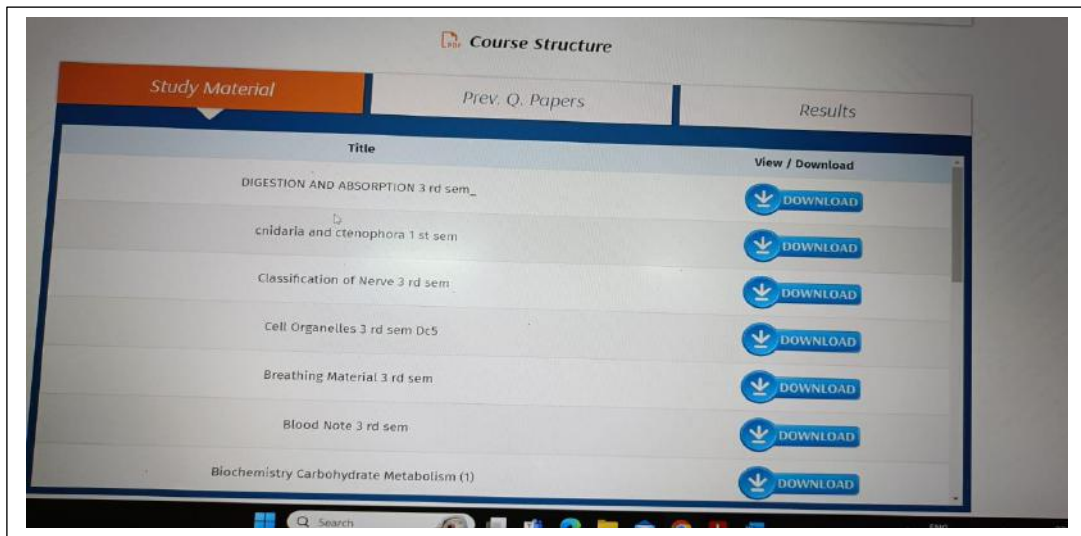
Course Structure

Study Material | Prev. Q. Papers | Results

| Title | View / Download |
|---|---|
| DIGESTION AND ABSORPTION 3 rd sem_ | DOWNLOAD |
| cnidaria and ctenophora 1 st sem | DOWNLOAD |
| Classification of Nerve 3 rd sem | DOWNLOAD |
| Cell Organelles 3 rd sem Dc5 | DOWNLOAD |
| Breathing Material 3 rd sem | DOWNLOAD |
| Blood Note 3 rd sem | DOWNLOAD |
| Biochemistry Carbohydrate Metabolism (1) | DOWNLOAD |

Search